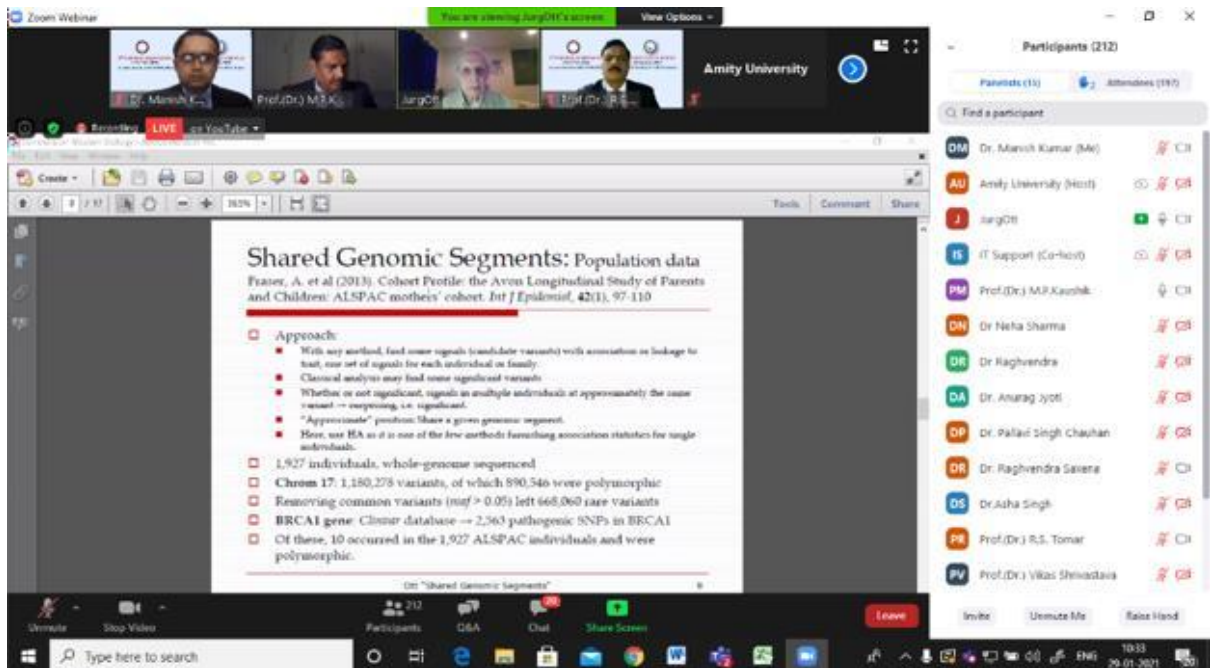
Zoom Webinar

You are viewing JurgOtt's screen

View Options

Dr. Manish K...

Prof.(Dr.) M.P.K...

JurgOtt

Prof.(Dr.) R.S...

Amity University

Recording

LIVE

on YouTube

Create

Tools

Comment

Share

Shared Genomic Segments: Population data

Fraser, A. et al (2013). Cohort Profile: the Avon Longitudinal Study of Parents and Children: ALSPAC mothers' cohort. Int J Epidemiol, 42(1), 97-110

Approach:

With any method, find some signals (candidate variants) with association or linkage to trait, one set of signals for each individual or family.

Classical analysis may find some significant variants

Whether or not significant, signals in multiple individuals at approximately the same variant → surprising, i.e. significant.

"Approximate" position: Share a given genomic segment.

Here, use HA as it is one of the few methods furnishing association statistics for single individuals.

1,927 individuals, whole-genome sequenced

Chrom 17: 1,180,278 variants, of which 890,546 were polymorphic

Removing common variants (maf > 0.05) left 668,060 rare variants

BRCA1 gene: Clinvar database → 2,563 pathogenic SNPs in BRCA1

Of these, 10 occurred in the 1,927 ALSPAC individuals and were polymorphic.

Ott "Shared Genomic Segments"

Participants (212)

Panelists (15)

Attendees (197)

Find a participant

Dr. Manish Kumar (Me)

Amity University (Host)

JurgOtt

IT Support (Co-host)

Prof.(Dr.) M.P.Kaushik

Dr Neha Sharma

Dr Raghvendra

Dr. Anurag Jyoti

Dr. Pallavi Singh Chauhan

Dr. Raghvendra Saxena

Dr.Asha Singh

Prof.(Dr.) R.S. Tomar

Prof.(Dr.) Vikas Shrivastava

Invite

Unmute Me

Raise Hand

Unmute

Stop Video

212

Participants

Q&A

20

Chat

Share Screen

Leave

Type here to search

ENG

10:33

29-01-2021